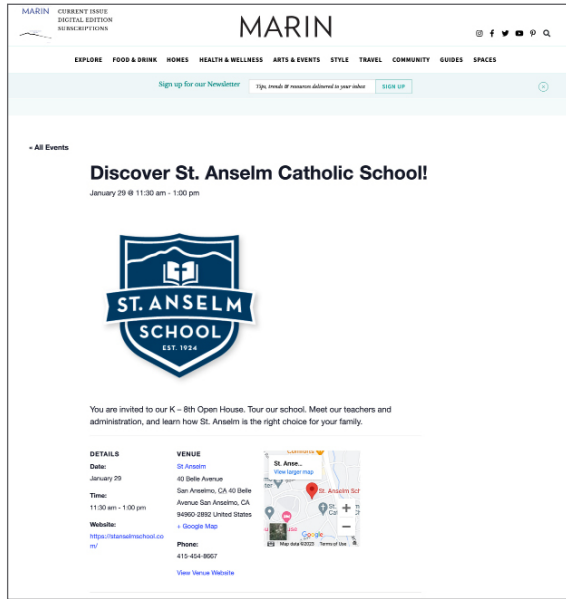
MARIN
CURRENT ISSUE
DIGITAL EDITION
SUBSCRIPTIONS

MARIN

EXPLORE FOOD & DRINK HOMES HEALTH & WELLNESS ARTS & EVENTS STYLE TRAVEL COMMUNITY GUIDES SPACES

Sign up for our Newsletter Tips, trends & resources delivered to your inbox SIGN UP

« All Events

Discover St. Anselm Catholic School!

January 29 @ 11:30 am - 1:00 pm

ST. ANSELM
SCHOOL
EST. 1924

You are invited to our K – 8th Open House. Tour our school. Meet our teachers and administration, and learn how St. Anselm is the right choice for your family.

DETAILS
Date:
January 29
Time:
11:30 am - 1:00 pm
Website:
https://stanselmschool.com/

VENUE
St Anselm
40 Belle Avenue
San Anselmo, CA 40 Belle Avenue San Anselmo, CA 94960-2892 United States
+ Google Map
Phone:
415-454-8667
View Venue Website

St. Anse...
View larger map
St. Anselm Schol
Google
Map data ©2023 Terms of Use